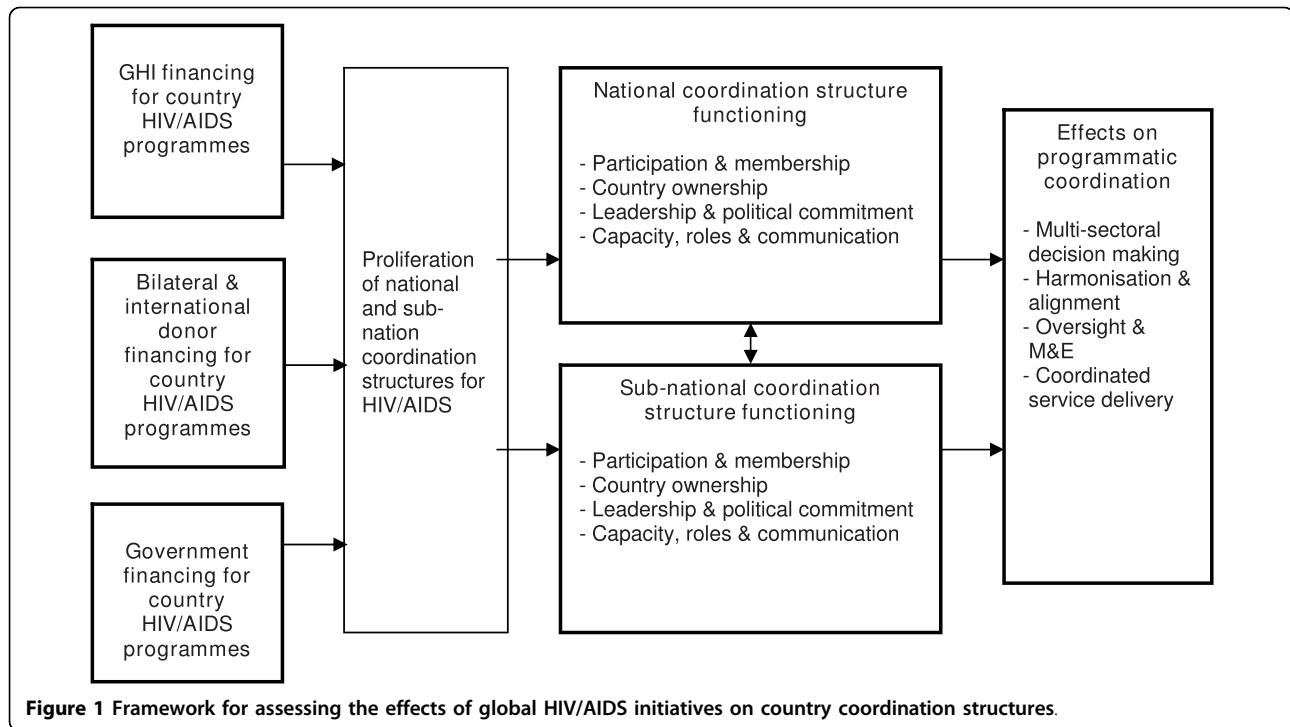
GHI financing for country HIV/AIDS programmes

Bilateral & international donor financing for country HIV/AIDS programmes

Government financing for country HIV/AIDS programmes

Proliferation of national and sub-nation coordination structures for HIV/AIDS

National coordination structure functioning

- Participation & membership
- Country ownership
- Leadership & political commitment
- Capacity, roles & communication

Sub-national coordination structure functioning

- Participation & membership
- Country ownership
- Leadership & political commitment
- Capacity, roles & communication

Effects on programmatic coordination

- Multi-sectoral decision making
- Harmonisation & alignment
- Oversight & M&E
- Coordinated service delivery

Figure 1 Framework for assessing the effects of global HIV/AIDS initiatives on country coordination structures.